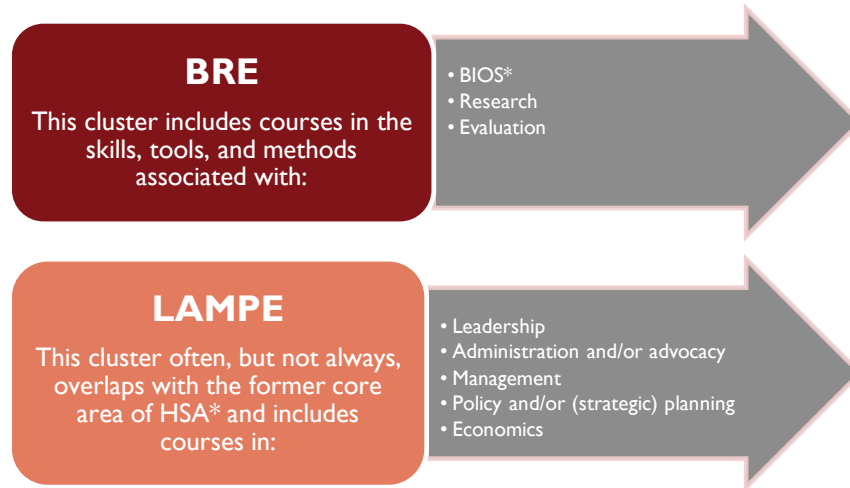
BRE

This cluster includes courses in the skills, tools, and methods associated with:

• BIOS*
• Research
• Evaluation

LAMPE

This cluster often, but not always, overlaps with the former core area of HSA* and includes courses in:

• Leadership
• Administration and/or advocacy
• Management
• Policy and/or (strategic) planning
• Economics